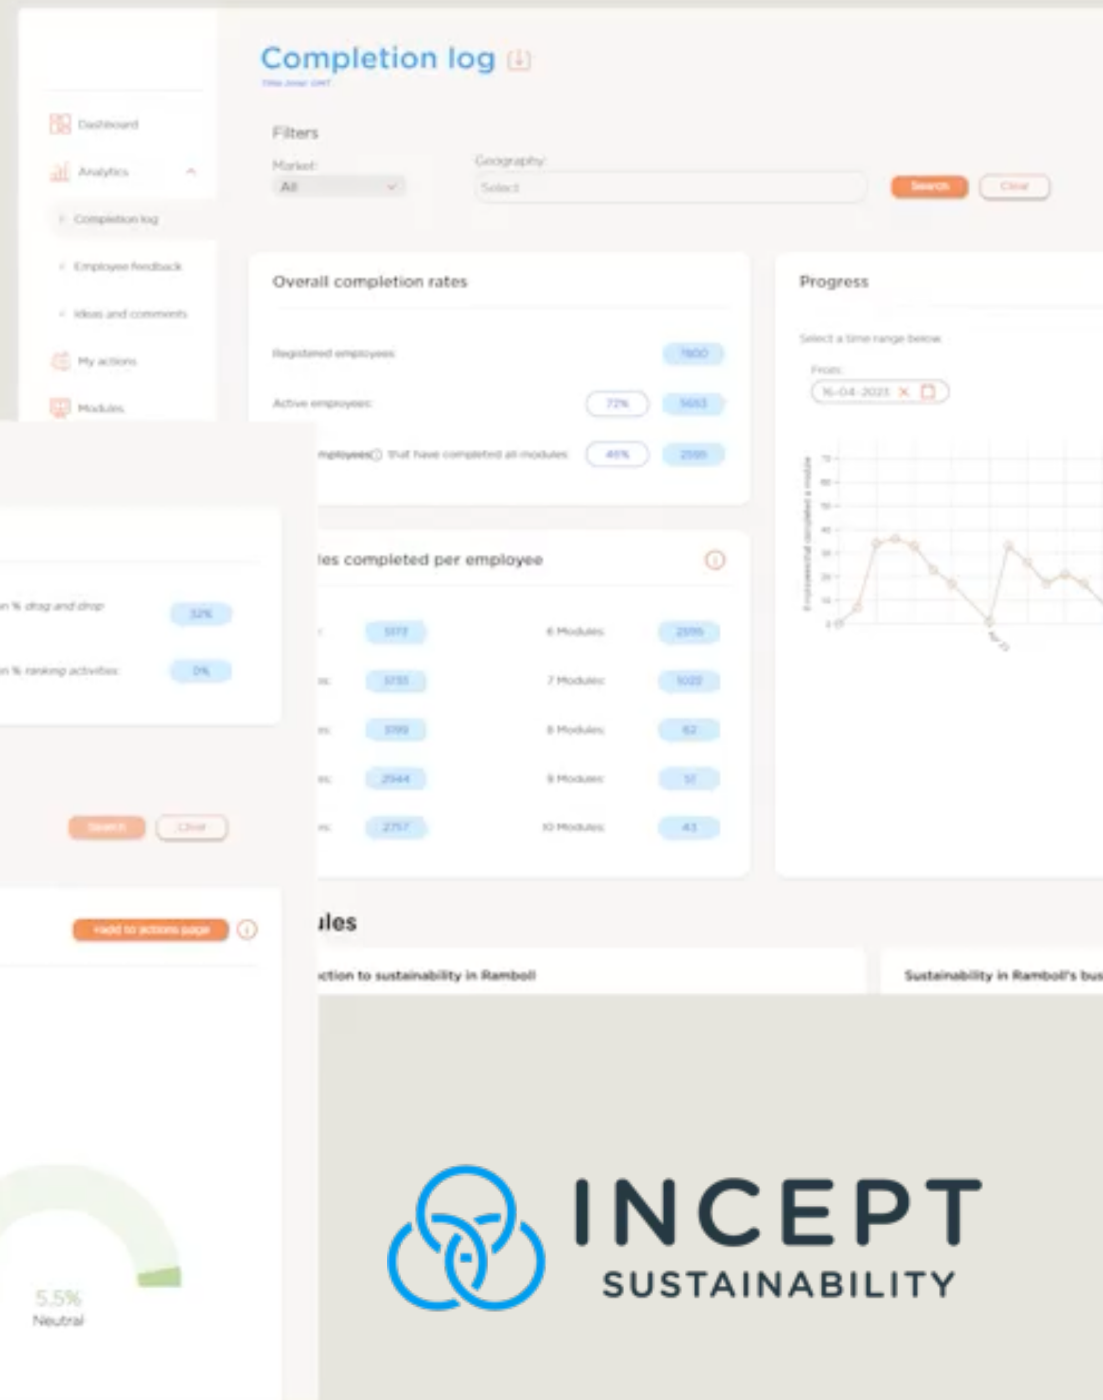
Completion log
Time zone: GMT

Dashboard
Analytics
Completion log
Employee feedback
Ideas and comments
My actions
Modules

Filters
Market:
All
Geography:
Select
Search
Clear

Overall completion rates
Registered employees: 7600
Active employees: 72% 5653
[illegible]mployees that have completed all modules: 45% 2595

Progress
Select a time range below
From:
16-04-2023

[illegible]es completed per employee

| | 5177 | 6 Modules: | 2595 |
|---|---|---|---|
| | 3735 | 7 Modules: | 1022 |
| | 3199 | 8 Modules: | 62 |
| | 2944 | 9 Modules: | 51 |
| | 2757 | 10 Modules: | 43 |

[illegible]n % drag and drop: 32%
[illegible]n % ranking activities: 0%

Search
Clear

+add to actions page

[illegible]les
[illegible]ction to sustainability in Ramboll
Sustainability in Ramboll's bus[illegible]

5.5%
Neutral

INCEPT
SUSTAINABILITY